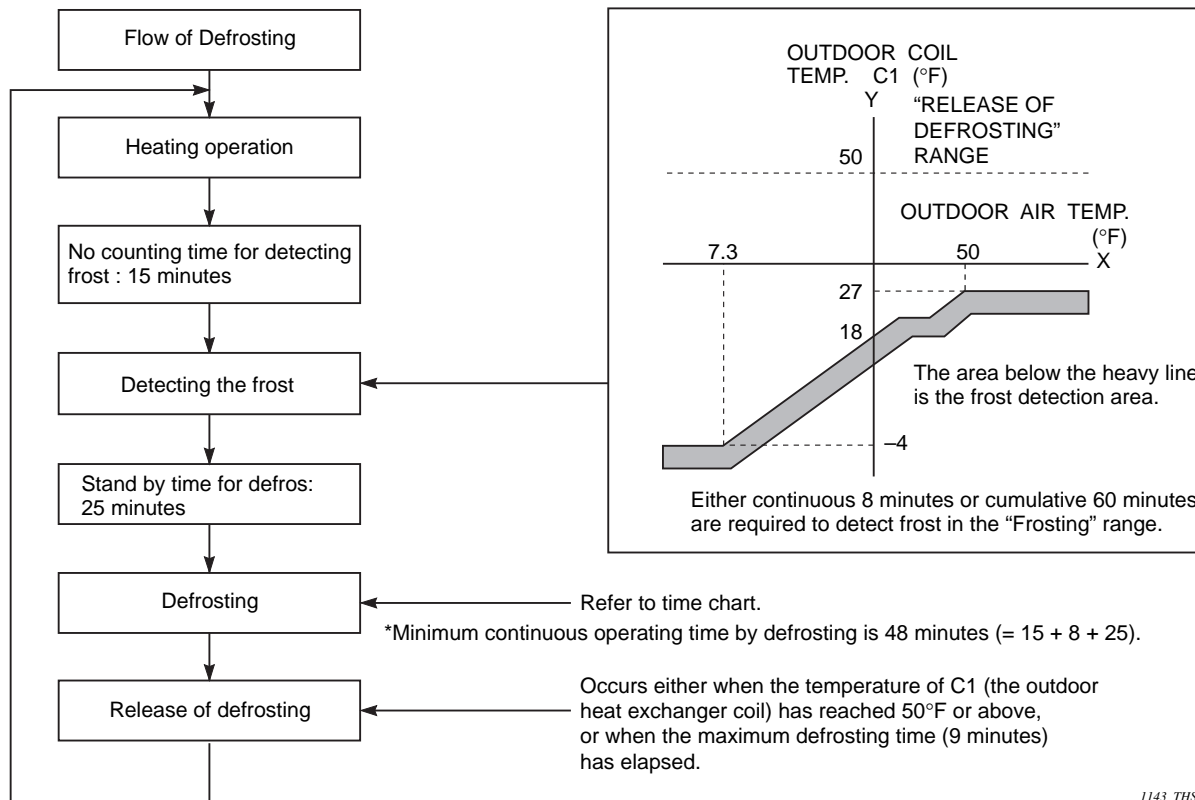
Flow of Defrosting

Heating operation

No counting time for detecting frost : 15 minutes

Detecting the frost

Stand by time for defros: 25 minutes

Defrosting

Release of defrosting

OUTDOOR COIL TEMP. C1 (°F)

Y

"RELEASE OF DEFROSTING" RANGE

50

OUTDOOR AIR TEMP. (°F)

7.3

50

X

27

18

–4

The area below the heavy line is the frost detection area.

Either continuous 8 minutes or cumulative 60 minutes are required to detect frost in the "Frosting" range.

Refer to time chart.

*Minimum continuous operating time by defrosting is 48 minutes (= 15 + 8 + 25).

Occurs either when the temperature of C1 (the outdoor heat exchanger coil) has reached 50°F or above, or when the maximum defrosting time (9 minutes) has elapsed.

1143_THS